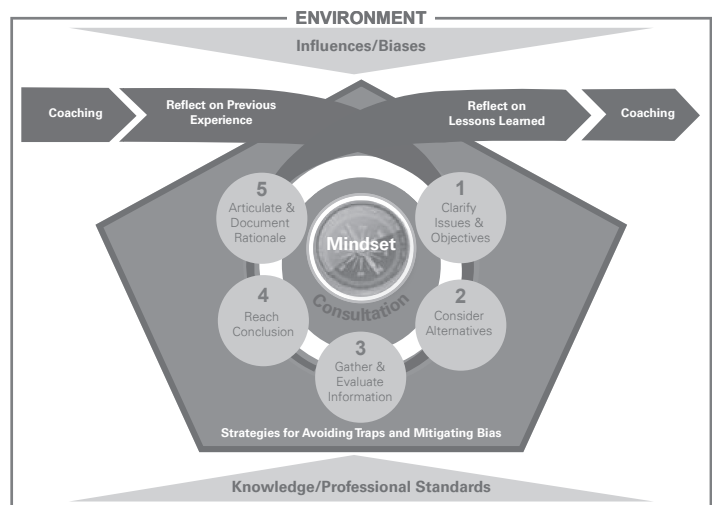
ENVIRONMENT

Influences/Biases

Coaching

Reflect on Previous Experience

Reflect on Lessons Learned

Coaching

5
Articulate & Document Rationale

Mindset

1
Clarify Issues & Objectives

4
Reach Conclusion

Consultation

2
Consider Alternatives

3
Gather & Evaluate Information

Strategies for Avoiding Traps and Mitigating Bias

Knowledge/Professional Standards